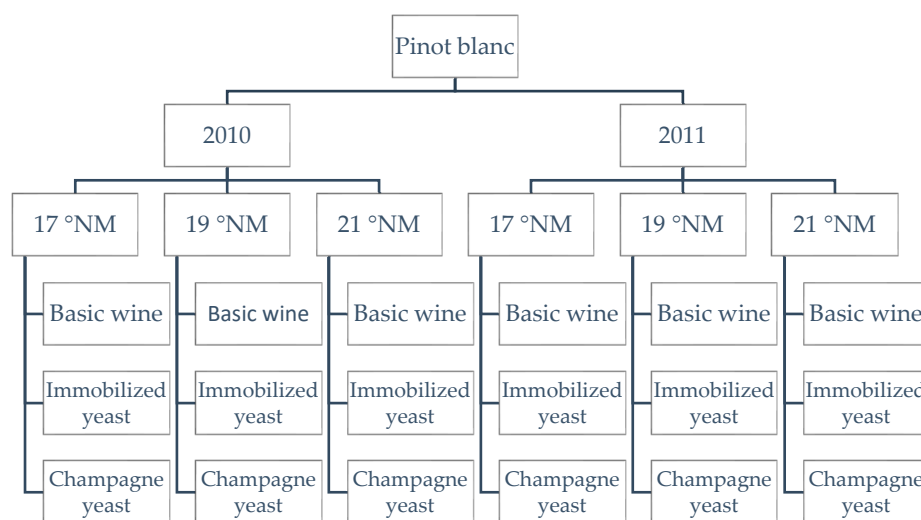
Pinot blanc

2010

2011

17 °NM

19 °NM

21 °NM

17 °NM

19 °NM

21 °NM

Basic wine

Immobilized yeast

Champagne yeast

Basic wine

Immobilized yeast

Champagne yeast

Basic wine

Immobilized yeast

Champagne yeast

Basic wine

Immobilized yeast

Champagne yeast

Basic wine

Immobilized yeast

Champagne yeast

Basic wine

Immobilized yeast

Champagne yeast